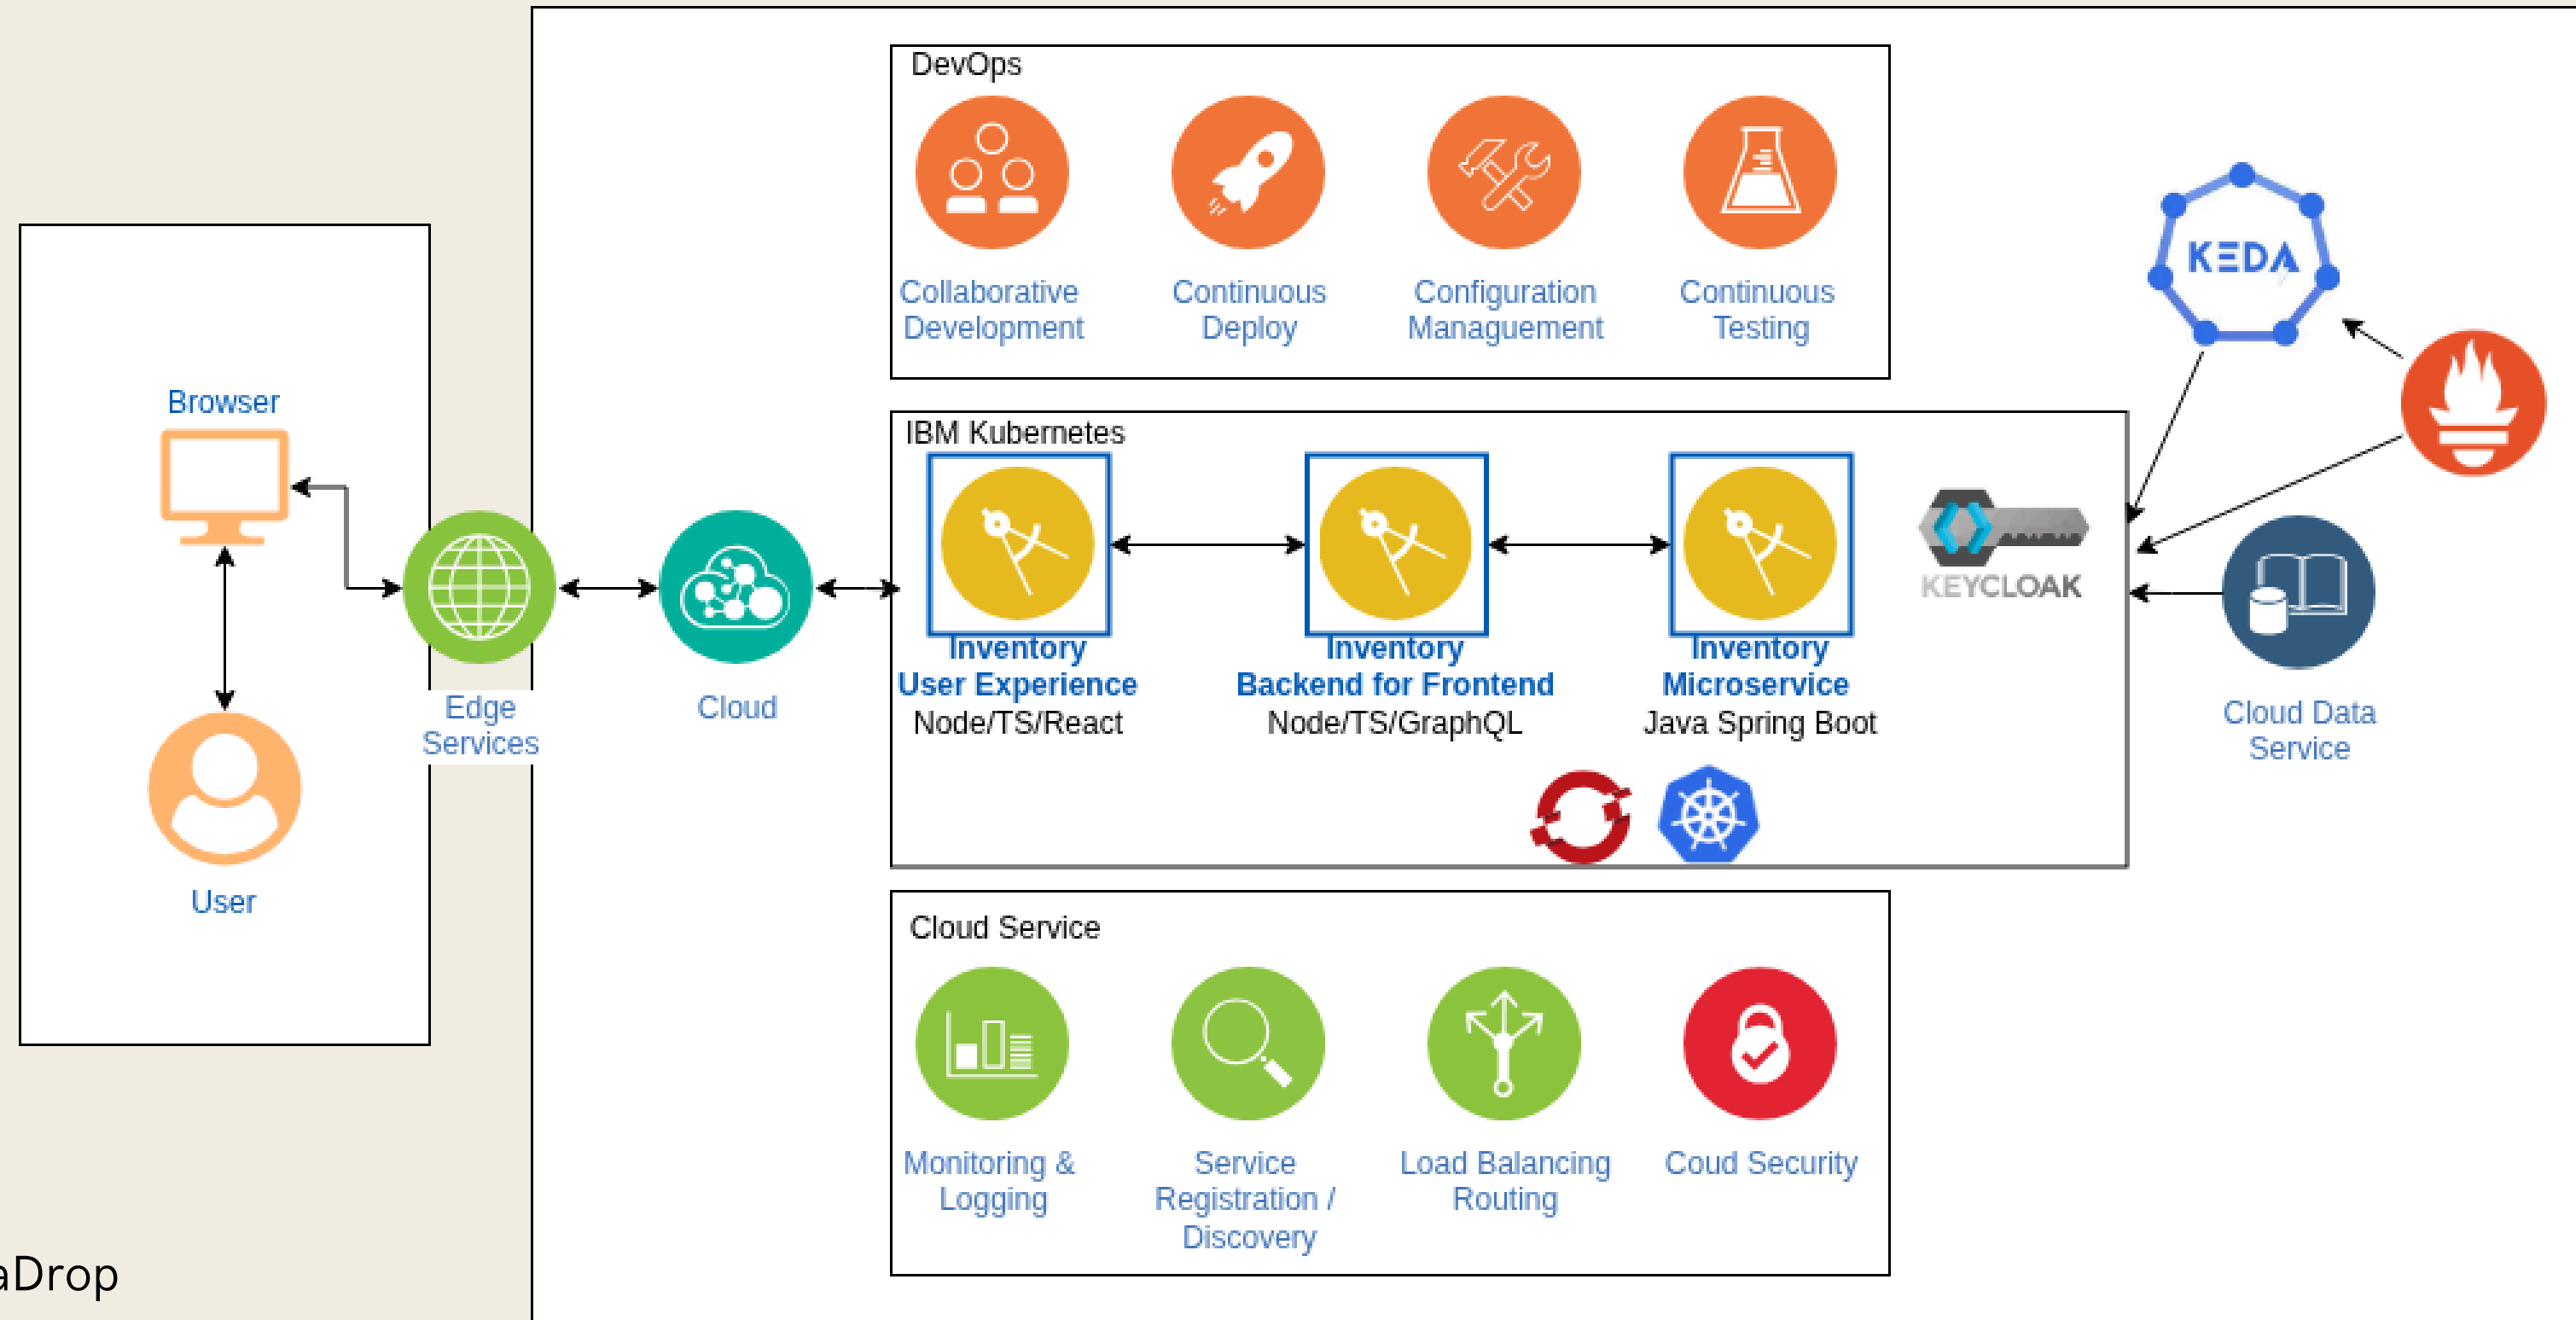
DevOps

Collaborative Development

Continuous Deploy

Configuration Management

Continuous Testing

KEDA

Browser

User

Edge Services

Cloud

IBM Kubernetes

Inventory User Experience
Node/TS/React

Inventory Backend for Frontend
Node/TS/GraphQL

Inventory Microservice
Java Spring Boot

KEYCLOAK

Cloud Data Service

Cloud Service

Monitoring & Logging

Service Registration / Discovery

Load Balancing Routing

Coud Security

aDrop